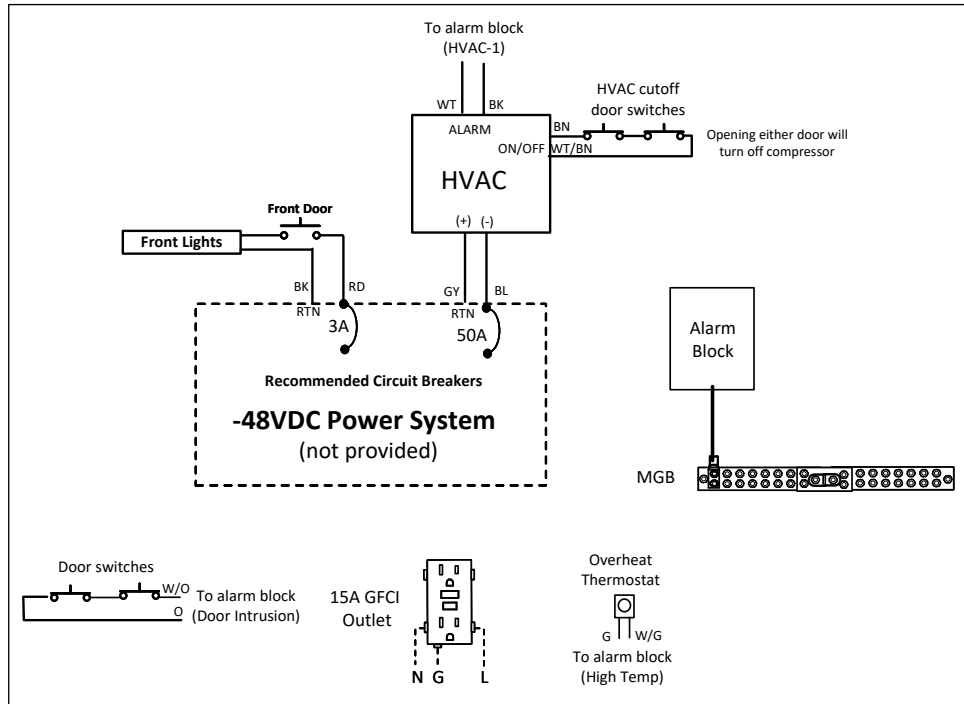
To alarm block
(HVAC-1)

WT
BK

HVAC cutoff
door switches

ALARM
BN
ON/OFF
WT/BN

Opening either door will turn off compressor

HVAC

Front Door

Front Lights

(+)
(-)

BK
RD
GY
BL

RTN
RTN

3A
50A

Alarm
Block

Recommended Circuit Breakers

-48VDC Power System
(not provided)

MGB

Door switches

W/O
O

To alarm block
(Door Intrusion)

15A GFCI
Outlet

N
G
L

Overheat
Thermostat

G
W/G

To alarm block
(High Temp)